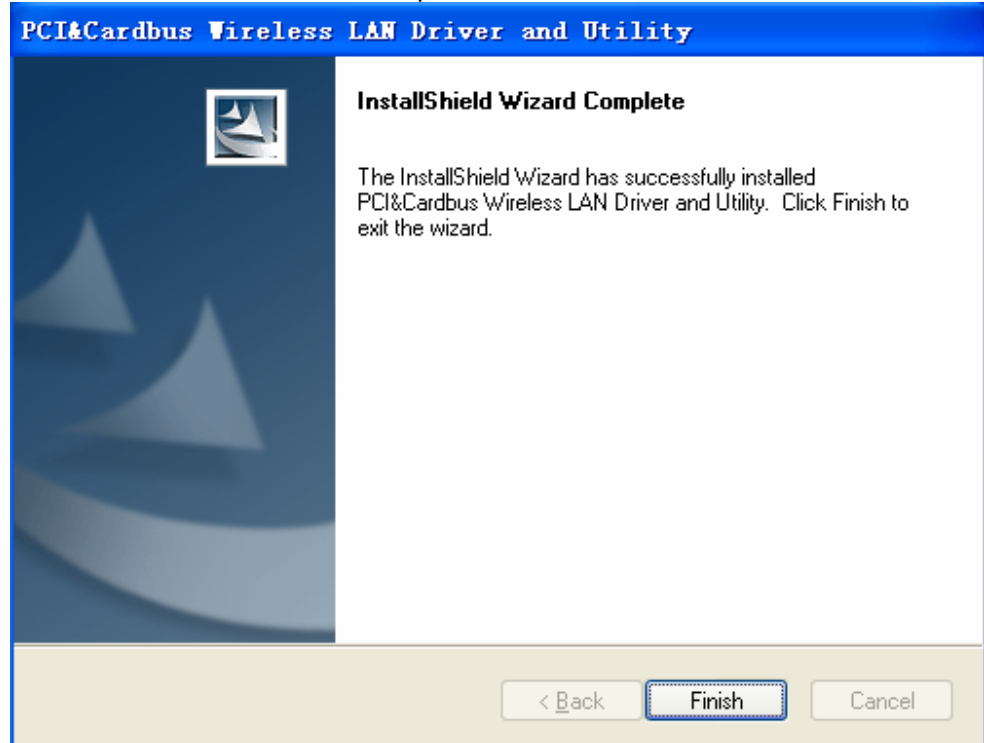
PCI&Cardbus Wireless LAN Driver and Utility

InstallShield Wizard Complete

The InstallShield Wizard has successfully installed PCI&Cardbus Wireless LAN Driver and Utility. Click Finish to exit the wizard.

< Back
Finish
Cancel